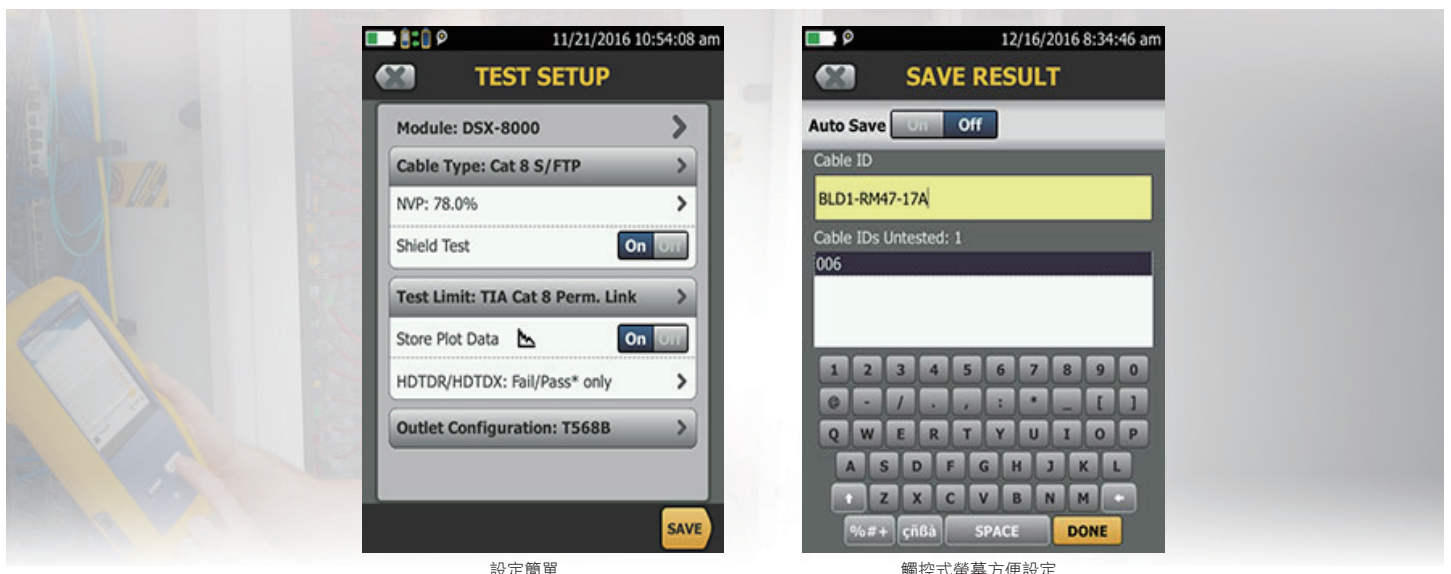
11/21/2016 10:54:08 am

TEST SETUP

Module: DSX-8000

Cable Type: Cat 8 S/FTP

NVP: 78.0%

Shield Test On Off

Test Limit: TIA Cat 8 Perm. Link

Store Plot Data On Off

HDTDR/HDTDX: Fail/Pass* only

Outlet Configuration: T568B

SAVE

12/16/2016 8:34:46 am

SAVE RESULT

Auto Save On Off

Cable ID

BLD1-RM47-17A

Cable IDs Untested: 1

006

1 2 3 4 5 6 7 8 9 0

@ - / . , : * _ [ ]

Q W E R T Y U I O P

A S D F G H J K L

Z X C V B N M

%#+ çñßà SPACE DONE

設定簡單

觸控式螢幕方便設定